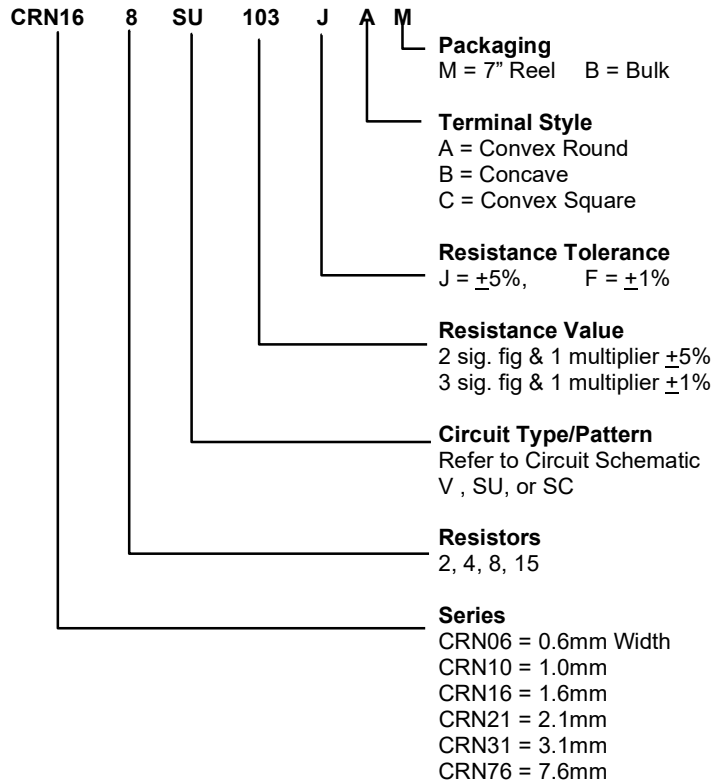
CRN16 8 SU 103 J A M

**Packaging**
M = 7" Reel B = Bulk

**Terminal Style**
A = Convex Round
B = Concave
C = Convex Square

**Resistance Tolerance**
J = $\underline{+}$5%, F = $\underline{+}$1%

**Resistance Value**
2 sig. fig & 1 multiplier $\underline{+}$5%
3 sig. fig & 1 multiplier $\underline{+}$1%

**Circuit Type/Pattern**
Refer to Circuit Schematic
V , SU, or SC

**Resistors**
2, 4, 8, 15

**Series**
CRN06 = 0.6mm Width
CRN10 = 1.0mm
CRN16 = 1.6mm
CRN21 = 2.1mm
CRN31 = 3.1mm
CRN76 = 7.6mm